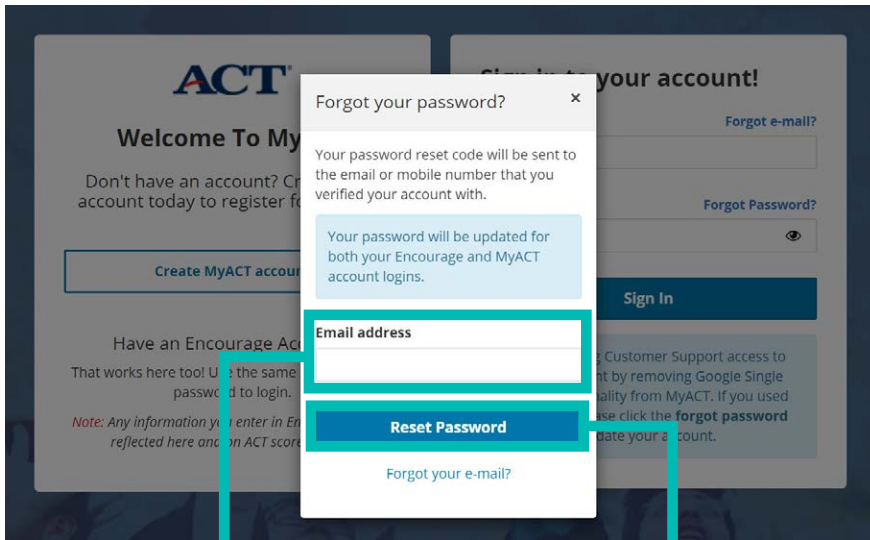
ACT

Welcome To My

Don't have an account? Cr account today to register fo

Create MyACT accou

Have an Encourage Ac

That works here too! U the same passw to login.

Note: Any information yo enter in En reflected here and n ACT score

Sign in to your account!

Forgot e-mail?

Forgot Password?

Sign In

Customer Support access to nt by removing Google Single ality from MyACT. If you used ase click the forgot password date your account.

Forgot your password?

×

Your password reset code will be sent to the email or mobile number that you verified your account with.

Your password will be updated for both your Encourage and MyACT account logins.

Email address

Reset Password

Forgot your e-mail?